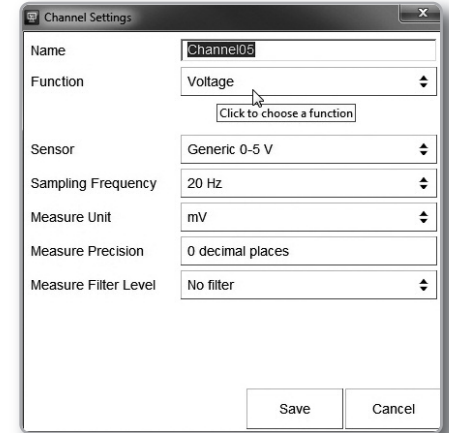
Channel Settings

Name Channel05

Function Voltage

Click to choose a function

Sensor Generic 0-5 V

Sampling Frequency 20 Hz

Measure Unit mV

Measure Precision 0 decimal places

Measure Filter Level No filter

Save Cancel